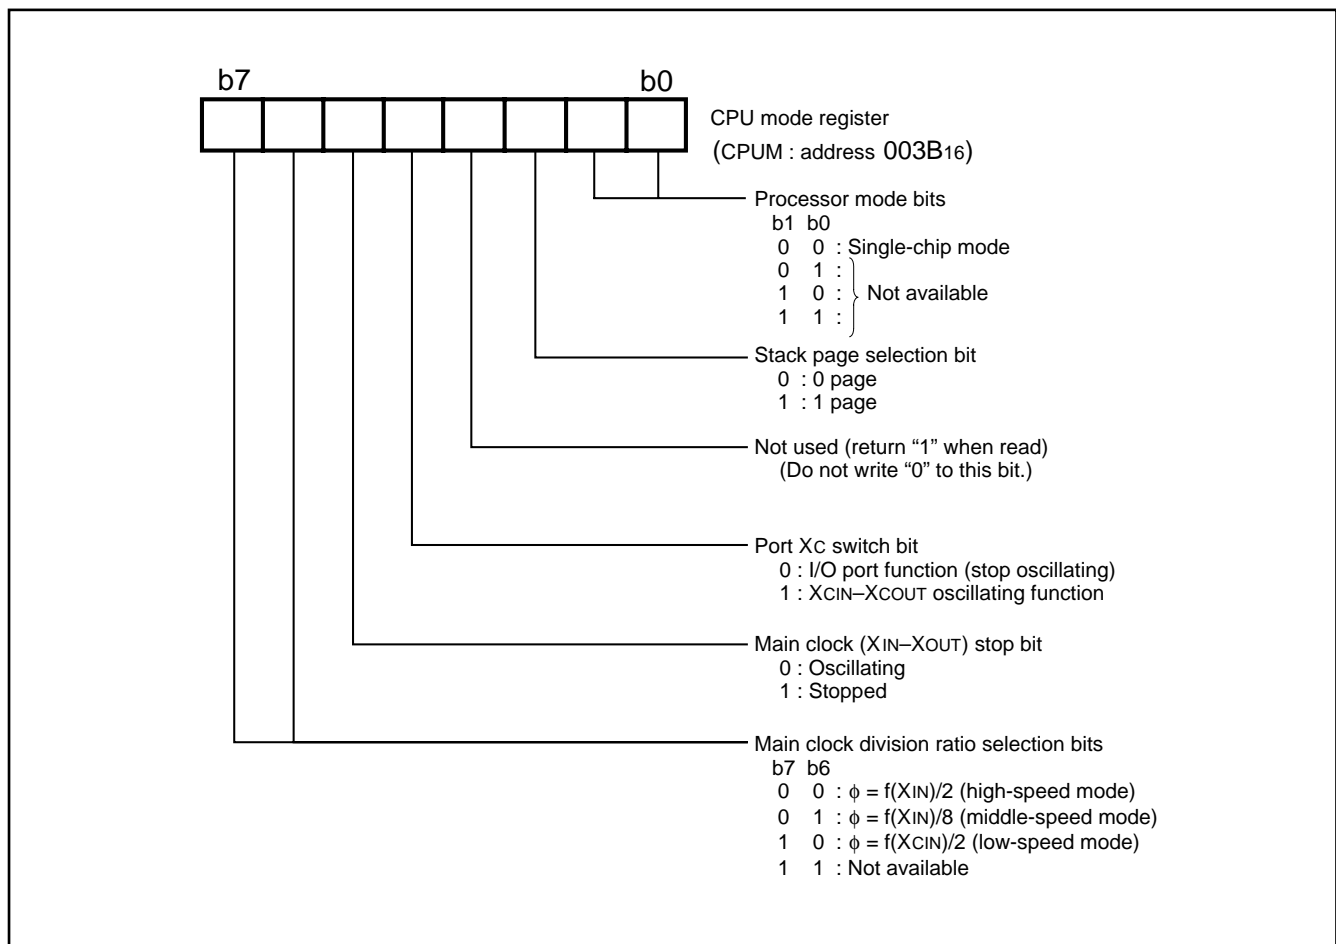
b7

b0

CPU mode register
(CPUM : address $003B_{16}$)

Processor mode bits
b1 b0
0 0 : Single-chip mode
0 1 :
1 0 : Not available
1 1 :

Stack page selection bit
0 : 0 page
1 : 1 page

Not used (return “1” when read)
(Do not write “0” to this bit.)

Port $X_C$ switch bit
0 : I/O port function (stop oscillating)
1 : $X_{CIN}$–$X_{COUT}$ oscillating function

Main clock ($X_{IN}$–$X_{OUT}$) stop bit
0 : Oscillating
1 : Stopped

Main clock division ratio selection bits
b7 b6
0 0 : $\phi = f(X_{IN})/2$ (high-speed mode)
0 1 : $\phi = f(X_{IN})/8$ (middle-speed mode)
1 0 : $\phi = f(X_{CIN})/2$ (low-speed mode)
1 1 : Not available